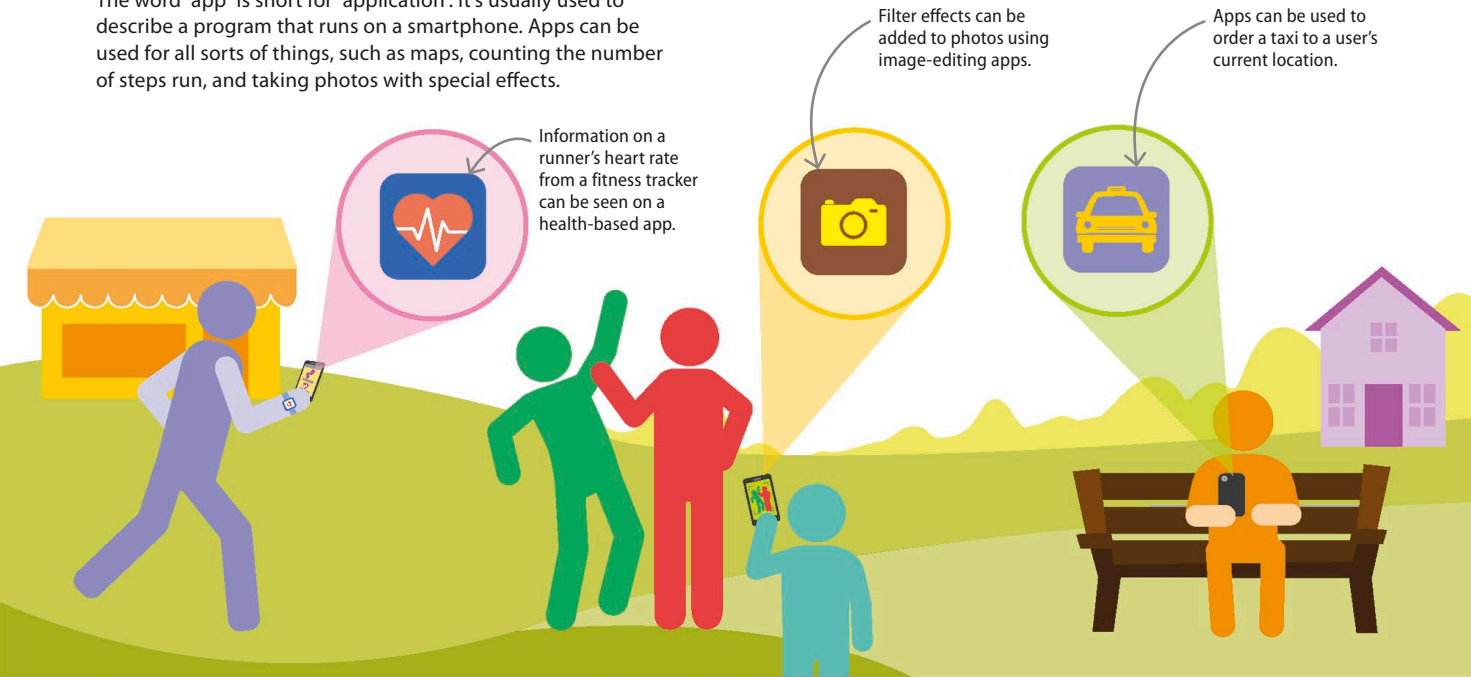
The word "app" is short for "application". It's usually used to describe a program that runs on a smartphone. Apps can be used for all sorts of things, such as maps, counting the number of steps run, and taking photos with special effects.

Filter effects can be added to photos using image-editing apps.

Apps can be used to order a taxi to a user's current location.

Information on a runner's heart rate from a fitness tracker can be seen on a health-based app.